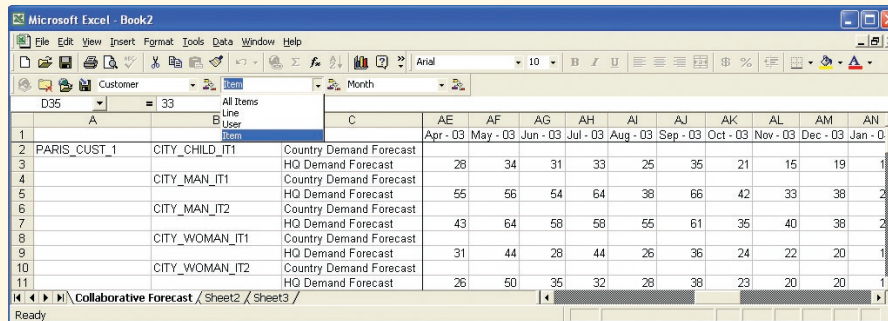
Microsoft Excel - Book2

File Edit View Insert Format Tools Data Window Help

Arial 10 B I U $ %

Customer Item Month

All Items
Line
User
Item

D35 = 33

| | A | B | C | AE | AF | AG | AH | AI | AJ | AK | AL | AM | AN |
|---|---|---|---|---|---|---|---|---|---|---|---|---|---|
| 1 | | | | Apr - 03 | May - 03 | Jun - 03 | Jul - 03 | Aug - 03 | Sep - 03 | Oct - 03 | Nov - 03 | Dec - 03 | Jan - 0 |
| 2 | PARIS_CUST_1 | CITY_CHILD_IT1 | Country Demand Forecast | | | | | | | | | | |
| 3 | | | HQ Demand Forecast | 28 | 34 | 31 | 33 | 25 | 35 | 21 | 15 | 19 | 1 |
| 4 | | CITY_MAN_IT1 | Country Demand Forecast | | | | | | | | | | |
| 5 | | | HQ Demand Forecast | 55 | 56 | 54 | 64 | 38 | 66 | 42 | 33 | 38 | 2 |
| 6 | | CITY_MAN_IT2 | Country Demand Forecast | | | | | | | | | | |
| 7 | | | HQ Demand Forecast | 43 | 64 | 58 | 58 | 55 | 61 | 35 | 40 | 38 | 2 |
| 8 | | CITY_WOMAN_IT1 | Country Demand Forecast | | | | | | | | | | |
| 9 | | | HQ Demand Forecast | 31 | 44 | 28 | 44 | 26 | 36 | 24 | 22 | 20 | 1 |
| 10 | | CITY_WOMAN_IT2 | Country Demand Forecast | | | | | | | | | | |
| 11 | | | HQ Demand Forecast | 26 | 50 | 35 | 32 | 28 | 38 | 23 | 20 | 20 | 1 |

Collaborative Forecast / Sheet2 / Sheet3 /

Ready